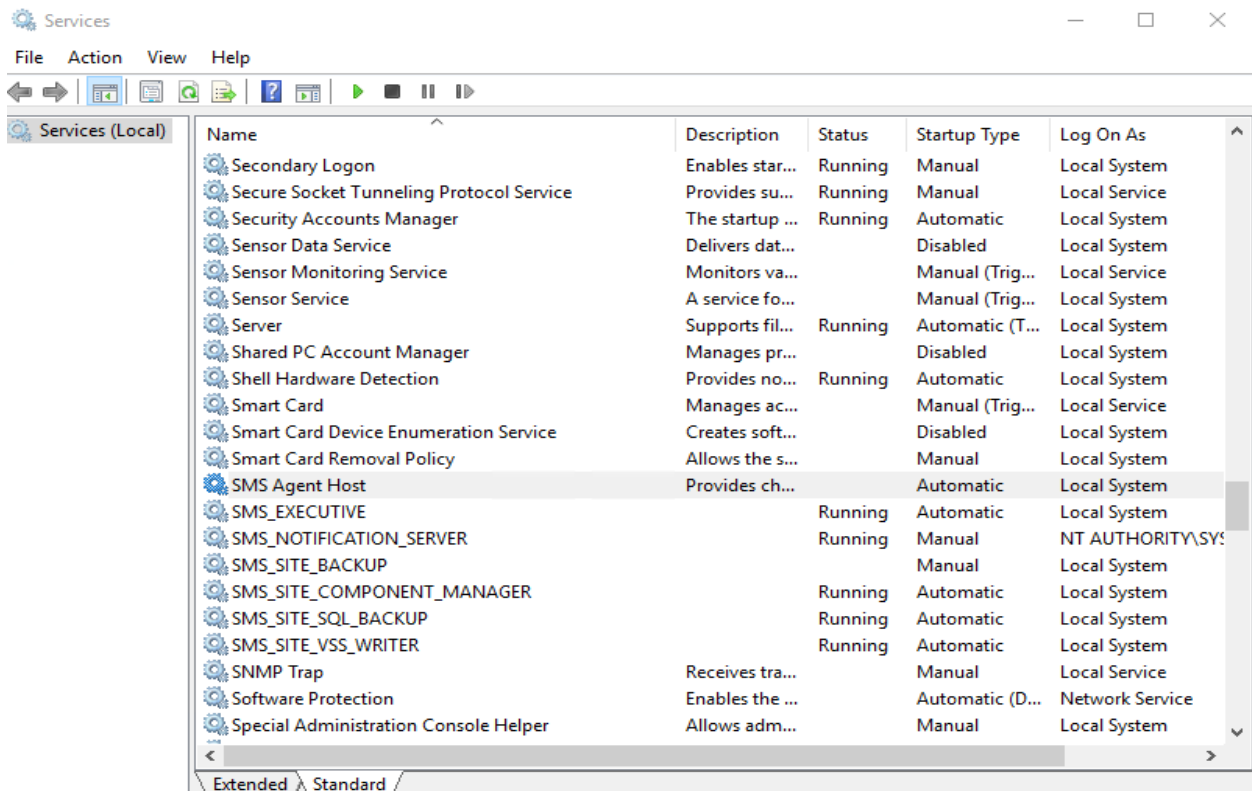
Services

File Action View Help

Services (Local)

| Name | Description | Status | Startup Type | Log On As |
|---|---|---|---|---|
| Secondary Logon | Enables star... | Running | Manual | Local System |
| Secure Socket Tunneling Protocol Service | Provides su... | Running | Manual | Local Service |
| Security Accounts Manager | The startup ... | Running | Automatic | Local System |
| Sensor Data Service | Delivers dat... | | Disabled | Local System |
| Sensor Monitoring Service | Monitors va... | | Manual (Trig... | Local Service |
| Sensor Service | A service fo... | | Manual (Trig... | Local System |
| Server | Supports fil... | Running | Automatic (T... | Local System |
| Shared PC Account Manager | Manages pr... | | Disabled | Local System |
| Shell Hardware Detection | Provides no... | Running | Automatic | Local System |
| Smart Card | Manages ac... | | Manual (Trig... | Local Service |
| Smart Card Device Enumeration Service | Creates soft... | | Disabled | Local System |
| Smart Card Removal Policy | Allows the s... | | Manual | Local System |
| SMS Agent Host | Provides ch... | | Automatic | Local System |
| SMS_EXECUTIVE | | Running | Automatic | Local System |
| SMS_NOTIFICATION_SERVER | | Running | Manual | NT AUTHORITY\SYS |
| SMS_SITE_BACKUP | | | Manual | Local System |
| SMS_SITE_COMPONENT_MANAGER | | Running | Automatic | Local System |
| SMS_SITE_SQL_BACKUP | | Running | Automatic | Local System |
| SMS_SITE_VSS_WRITER | | Running | Automatic | Local System |
| SNMP Trap | Receives tra... | | Manual | Local Service |
| Software Protection | Enables the ... | | Automatic (D... | Network Service |
| Special Administration Console Helper | Allows adm... | | Manual | Local System |

Extended Standard